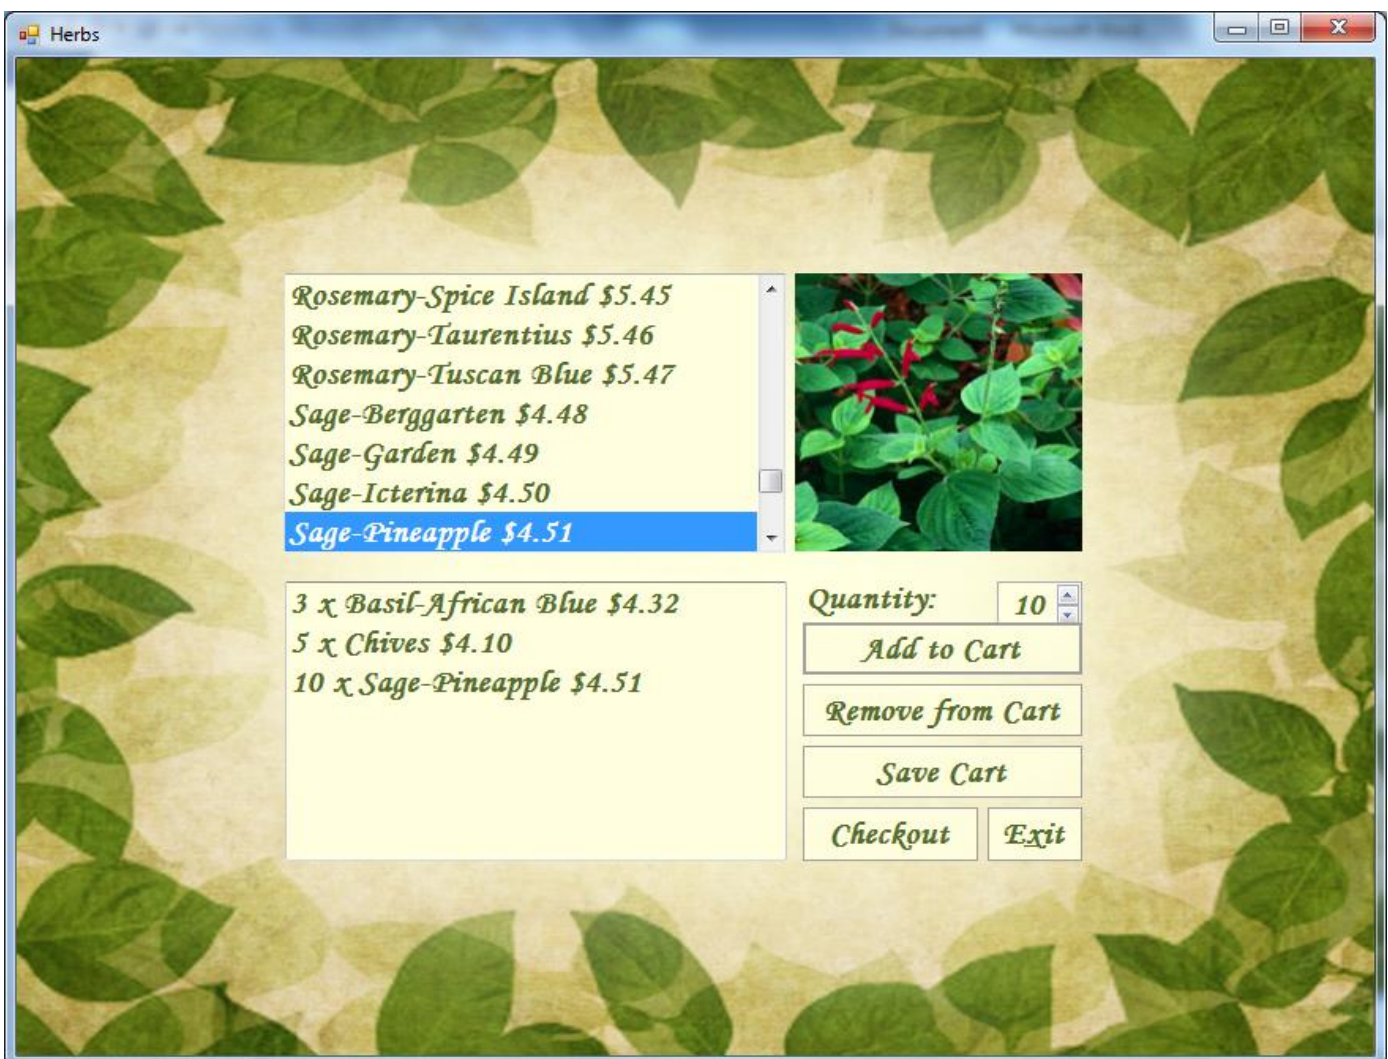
Herbs

Rosemary-Spice Island $5.45
Rosemary-Taurentius $5.46
Rosemary-Tuscan Blue $5.47
Sage-Berggarten $4.48
Sage-Garden $4.49
Sage-Icterina $4.50
Sage-Pineapple $4.51

3 x Basil-African Blue $4.32
5 x Chives $4.10
10 x Sage-Pineapple $4.51

Quantity: 10

Add to Cart

Remove from Cart

Save Cart

Checkout

Exit